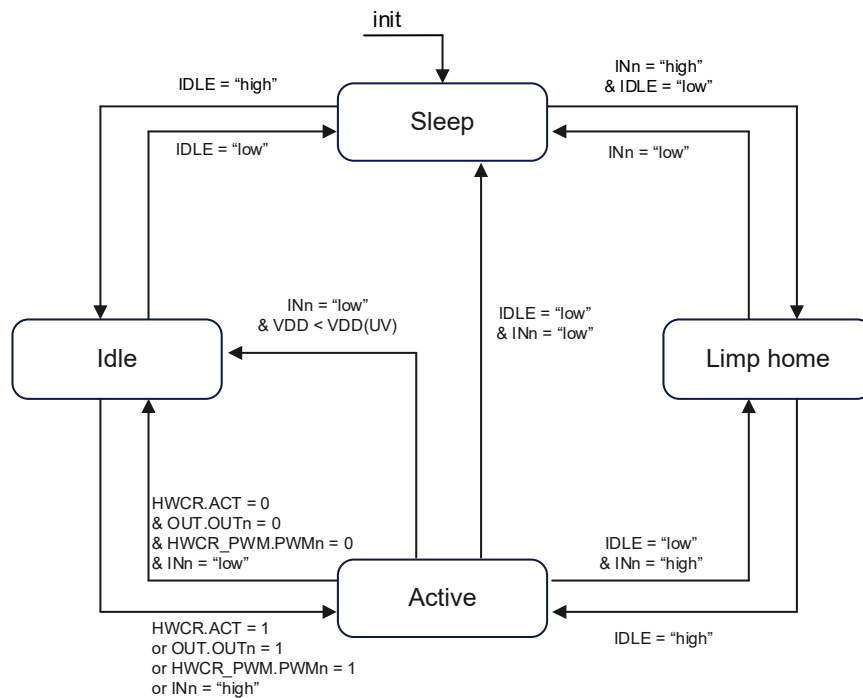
init

Sleep

IDLE = “high”

IDLE = “low”

INn = “high” & IDLE = “low”

INn = “low”

Idle

INn = “low” & VDD < VDD(UV)

IDLE = “low” & INn = “low”

Limp home

HWCR.ACT = 0
& OUT.OUTn = 0
& HWCR_PWM.PWMn = 0
& INn = “low”

IDLE = “low” & INn = “high”

Active

HWCR.ACT = 1
or OUT.OUTn = 1
or HWCR_PWM.PWMn = 1
or INn = “high”

IDLE = “high”